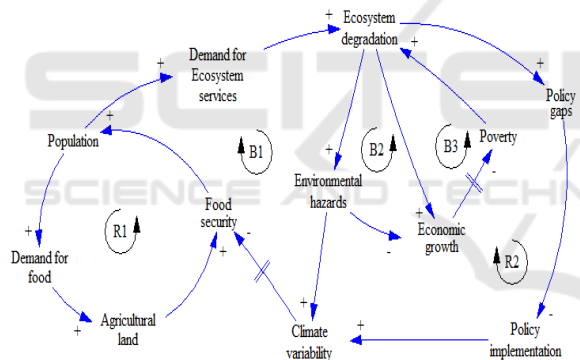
Ecosystem degradation

Demand for Ecosystem services

Policy gaps

Population

B1

B2

B3

Poverty

Environmental hazards

Economic growth

R1

Food security

Demand for food

R2

Agricultural land

Climate variability

Policy implementation

+
+
+
+
+
+
+
+
+
+
+
+
+
+
+
-
-
-
-

SCIENCE AND TECHNOLOGY